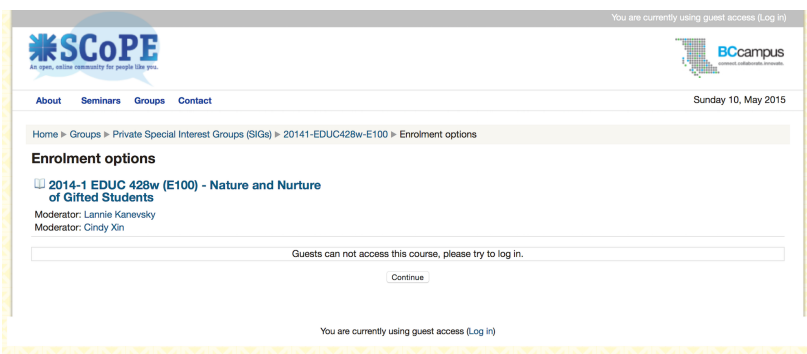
You are currently using guest access (Log in)

SCoPE
An open, online community for people like you.

BCcampus
connect. collaborate. innovate.

About Seminars Groups Contact

Sunday 10, May 2015

Home ▶ Groups ▶ Private Special Interest Groups (SIGs) ▶ 20141-EDUC428w-E100 ▶ Enrolment options

Enrolment options

2014-1 EDUC 428w (E100) - Nature and Nurture of Gifted Students

Moderator: Lannie Kanevsky
Moderator: Cindy Xin

Guests can not access this course, please try to log in.

Continue

You are currently using guest access (Log in)